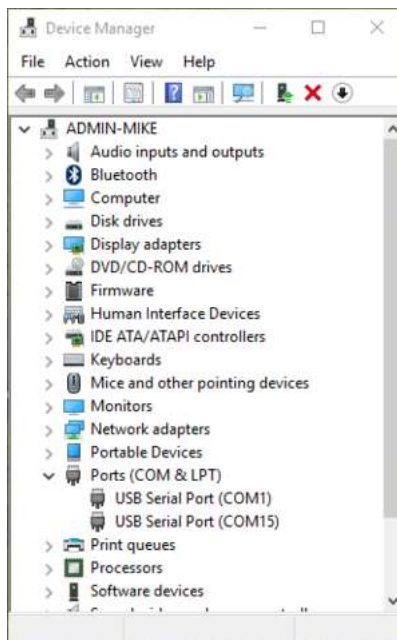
Device Manager

File Action View Help

ADMIN-MIKE
Audio inputs and outputs
Bluetooth
Computer
Disk drives
Display adapters
DVD/CD-ROM drives
Firmware
Human Interface Devices
IDE ATA/ATAPI controllers
Keyboards
Mice and other pointing devices
Monitors
Network adapters
Portable Devices
Ports (COM & LPT)
USB Serial Port (COM1)
USB Serial Port (COM15)
Print queues
Processors
Software devices
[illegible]